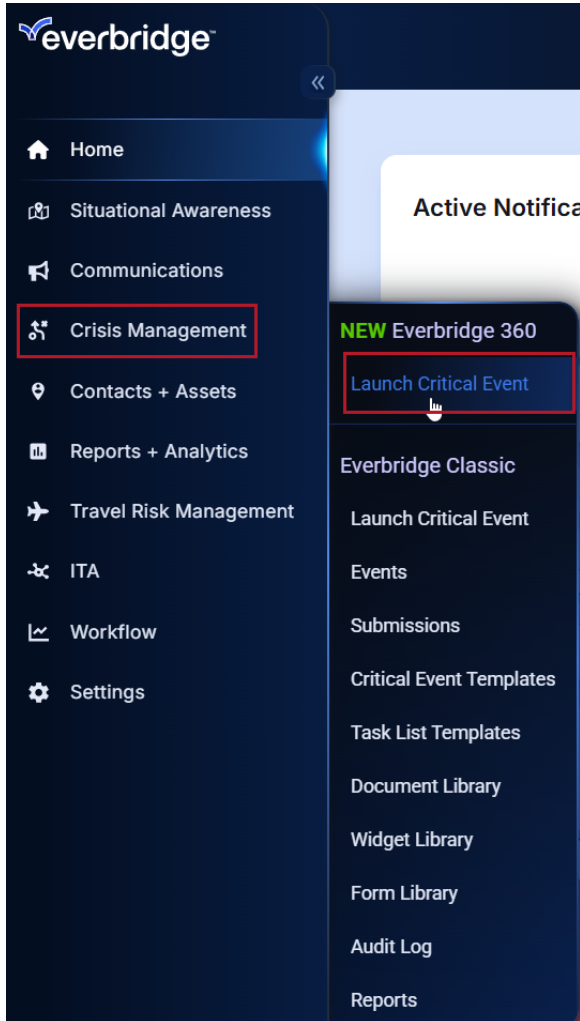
everbridge

«

Home

Situational Awareness

Communications

Crisis Management

Contacts + Assets

Reports + Analytics

Travel Risk Management

ITA

Workflow

Settings

Active Notifica

NEW Everbridge 360

Launch Critical Event

Everbridge Classic

Launch Critical Event

Events

Submissions

Critical Event Templates

Task List Templates

Document Library

Widget Library

Form Library

Audit Log

Reports